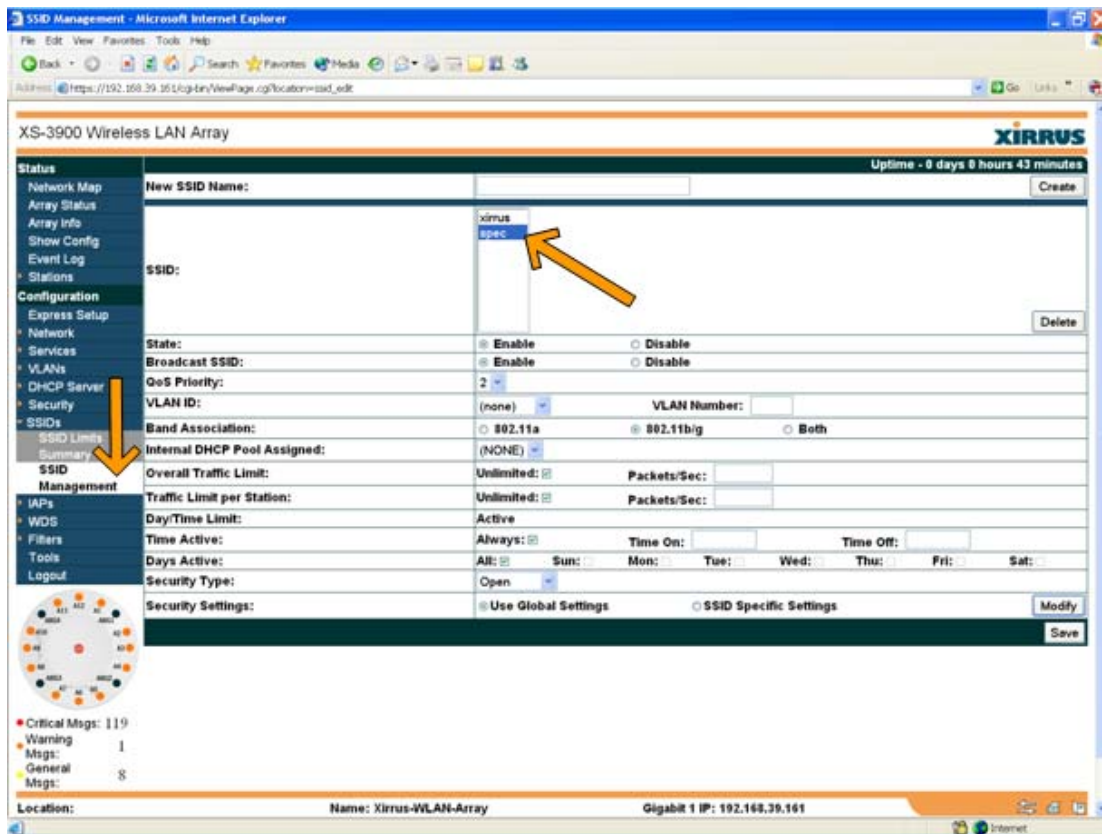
SSID Management - Microsoft Internet Explorer

File Edit View Favorites Tools Help

Back Search Favorites Media

Address https://192.168.39.161/cgi-bin/ViewPage.cgi?location=ssid_edit

Go Links

XS-3900 Wireless LAN Array

XIRRUS

Status
Network Map
Array Status
Array Info
Show Config
Event Log
Stations
Configuration
Express Setup
Network
Services
VLANs
DHCP Server
Security
SSIDs
SSID Limits
Summary
SSID Management
IAPs
WDS
Filters
Tools
Logout

Uptime - 0 days 0 hours 43 minutes

| | | | | | |
|---|---|---|---|---|---|
| New SSID Name: | | | | | Create |
| SSID: | xirrus spec | | | | Delete |
| State: | Enable | Disable | | | |
| Broadcast SSID: | Enable | Disable | | | |
| QoS Priority: | 2 | | | | |
| VLAN ID: | (none) | VLAN Number: | | | |
| Band Association: | 802.11a | 802.11b/g | Both | | |
| Internal DHCP Pool Assigned: | (NONE) | | | | |
| Overall Traffic Limit: | Unlimited: | Packets/Sec: | | | |
| Traffic Limit per Station: | Unlimited: | Packets/Sec: | | | |
| Day/Time Limit: | Active | | | | |
| Time Active: | Always: | Time On: | | Time Off: | |
| Days Active: | All: Sun: | Mon: Tue: | Wed: Thu: | Fri: | Sat: |
| Security Type: | Open | | | | |
| Security Settings: | Use Global Settings | SSID Specific Settings | | | Modify |
| | | | | | Save |

Critical Msgs: 119
Warning Msgs: 1
General Msgs: 8

Location: Name: Xirrus-WLAN-Array Gigabit 1 IP: 192.168.39.161

Internet